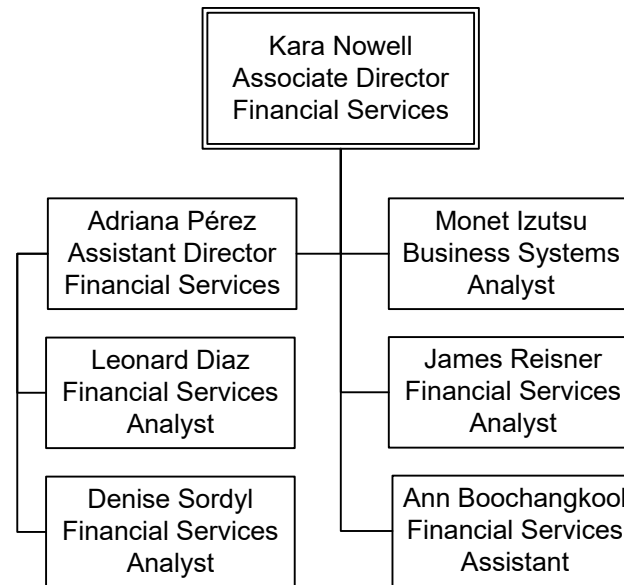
Kara Nowell
Associate Director
Financial Services

Adriana Pérez
Assistant Director
Financial Services

Leonard Diaz
Financial Services
Analyst

Denise Sordyl
Financial Services
Analyst

Monet Izutsu
Business Systems
Analyst

James Reisner
Financial Services
Analyst

Ann Boochangkool
Financial Services
Assistant